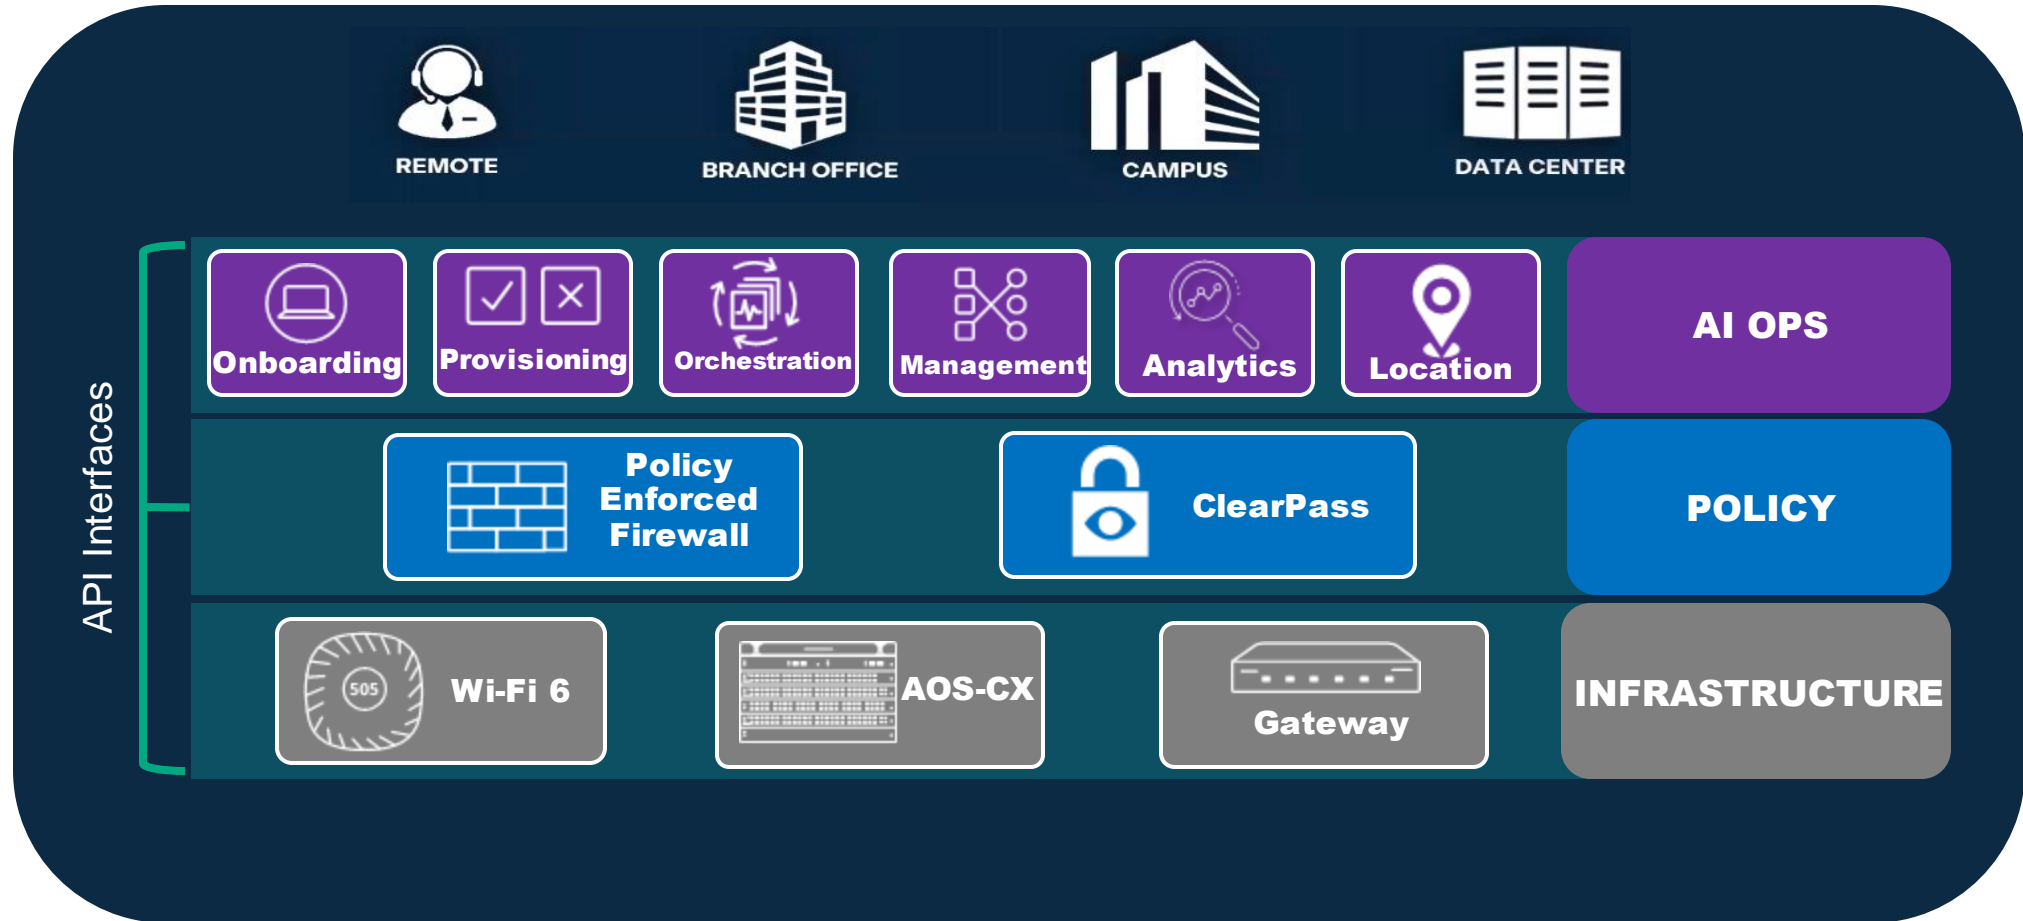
REMOTE
BRANCH OFFICE
CAMPUS
DATA CENTER

API Interfaces

Onboarding
Provisioning
Orchestration
Management
Analytics
Location
AI OPS

Policy Enforced Firewall
ClearPass
POLICY

505
Wi-Fi 6
AOS-CX
Gateway
INFRASTRUCTURE